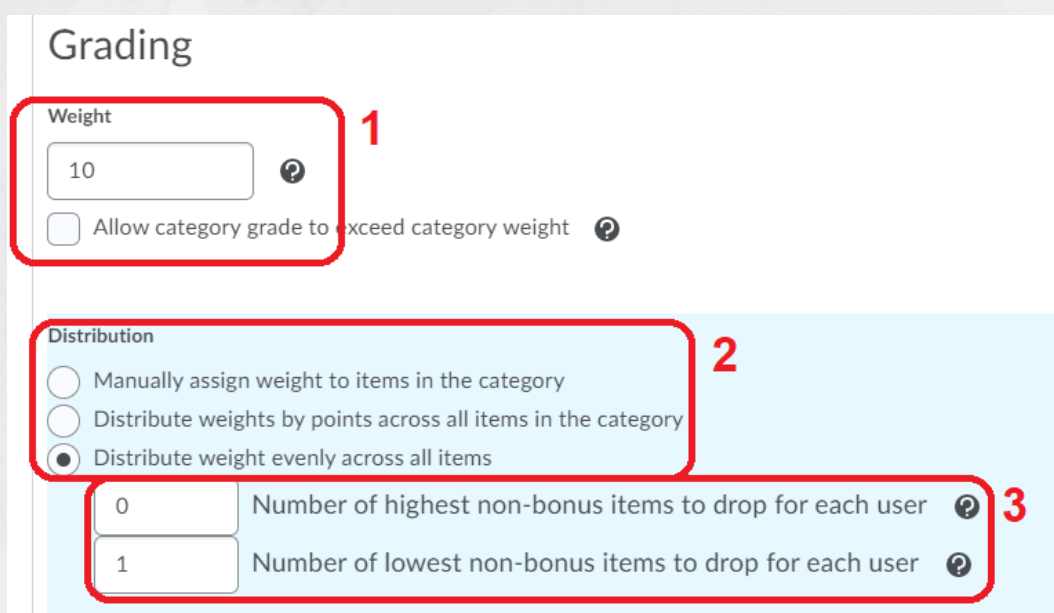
Grading

Weight

10

1

Allow category grade to exceed category weight

Distribution

2

Manually assign weight to items in the category

Distribute weights by points across all items in the category

Distribute weight evenly across all items

0 Number of highest non-bonus items to drop for each user

3

1 Number of lowest non-bonus items to drop for each user